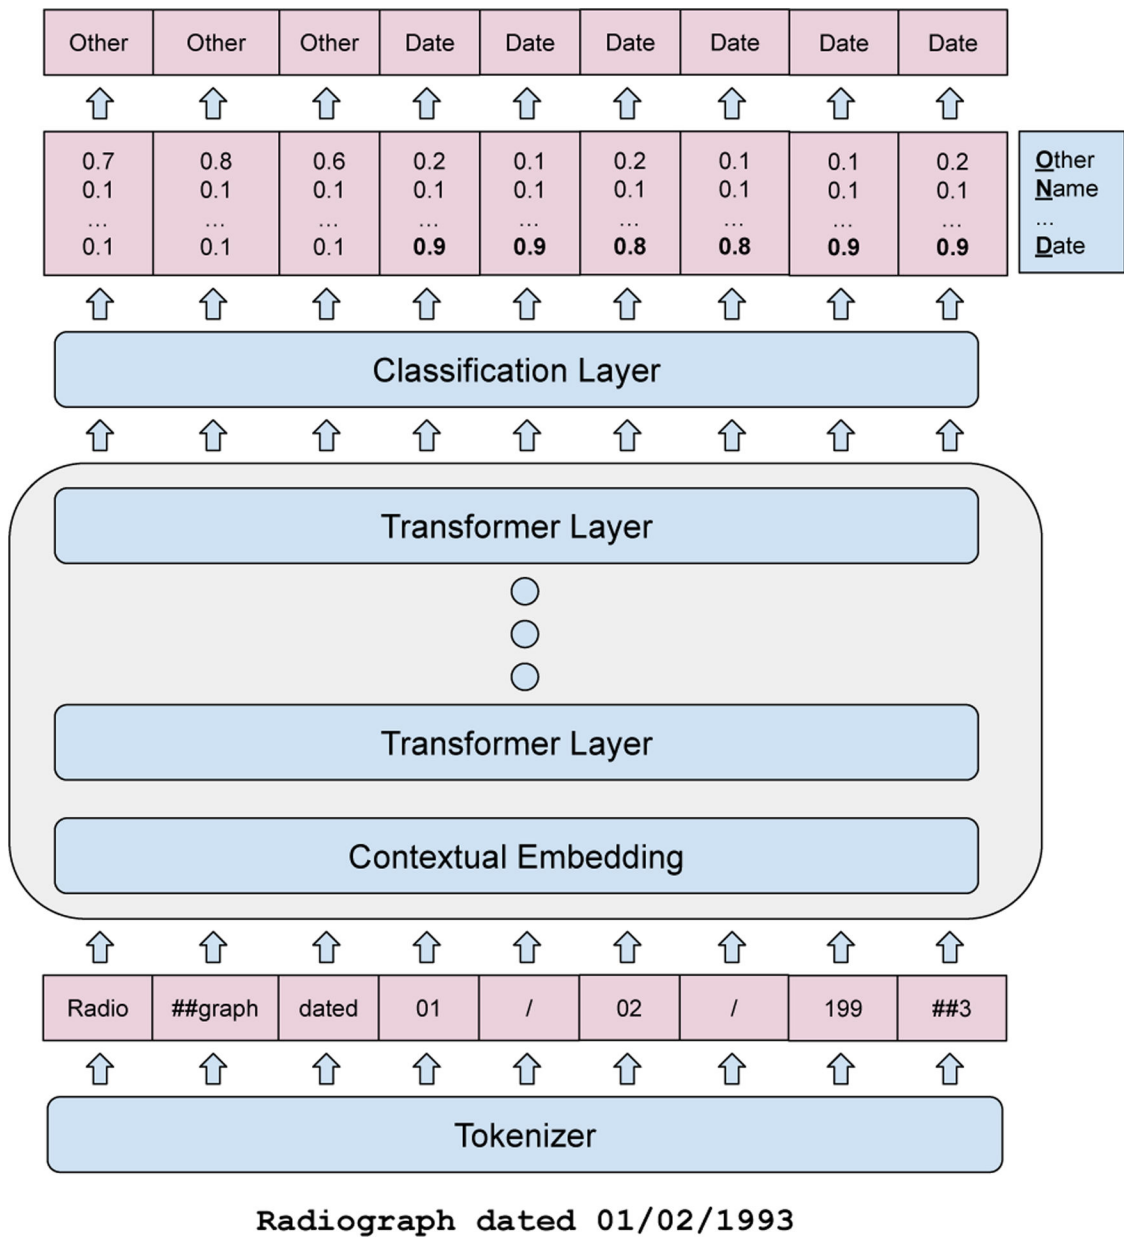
| Other | Other | Other | Date | Date | Date | Date | Date | Date |
|---|---|---|---|---|---|---|---|---|

| 0.7 0.1 ... 0.1 | 0.8 0.1 ... 0.1 | 0.6 0.1 ... 0.1 | 0.2 0.1 ... **0.9** | 0.1 0.1 ... **0.9** | 0.2 0.1 ... **0.8** | 0.1 0.1 ... **0.8** | 0.1 0.1 ... **0.9** | 0.2 0.1 ... **0.9** |
|---|---|---|---|---|---|---|---|---|

Other
Name
...
Date

Classification Layer

Transformer Layer

Transformer Layer

Contextual Embedding

| Radio | ##graph | dated | 01 | / | 02 | / | 199 | ##3 |
|---|---|---|---|---|---|---|---|---|

Tokenizer

Radiograph dated 01/02/1993